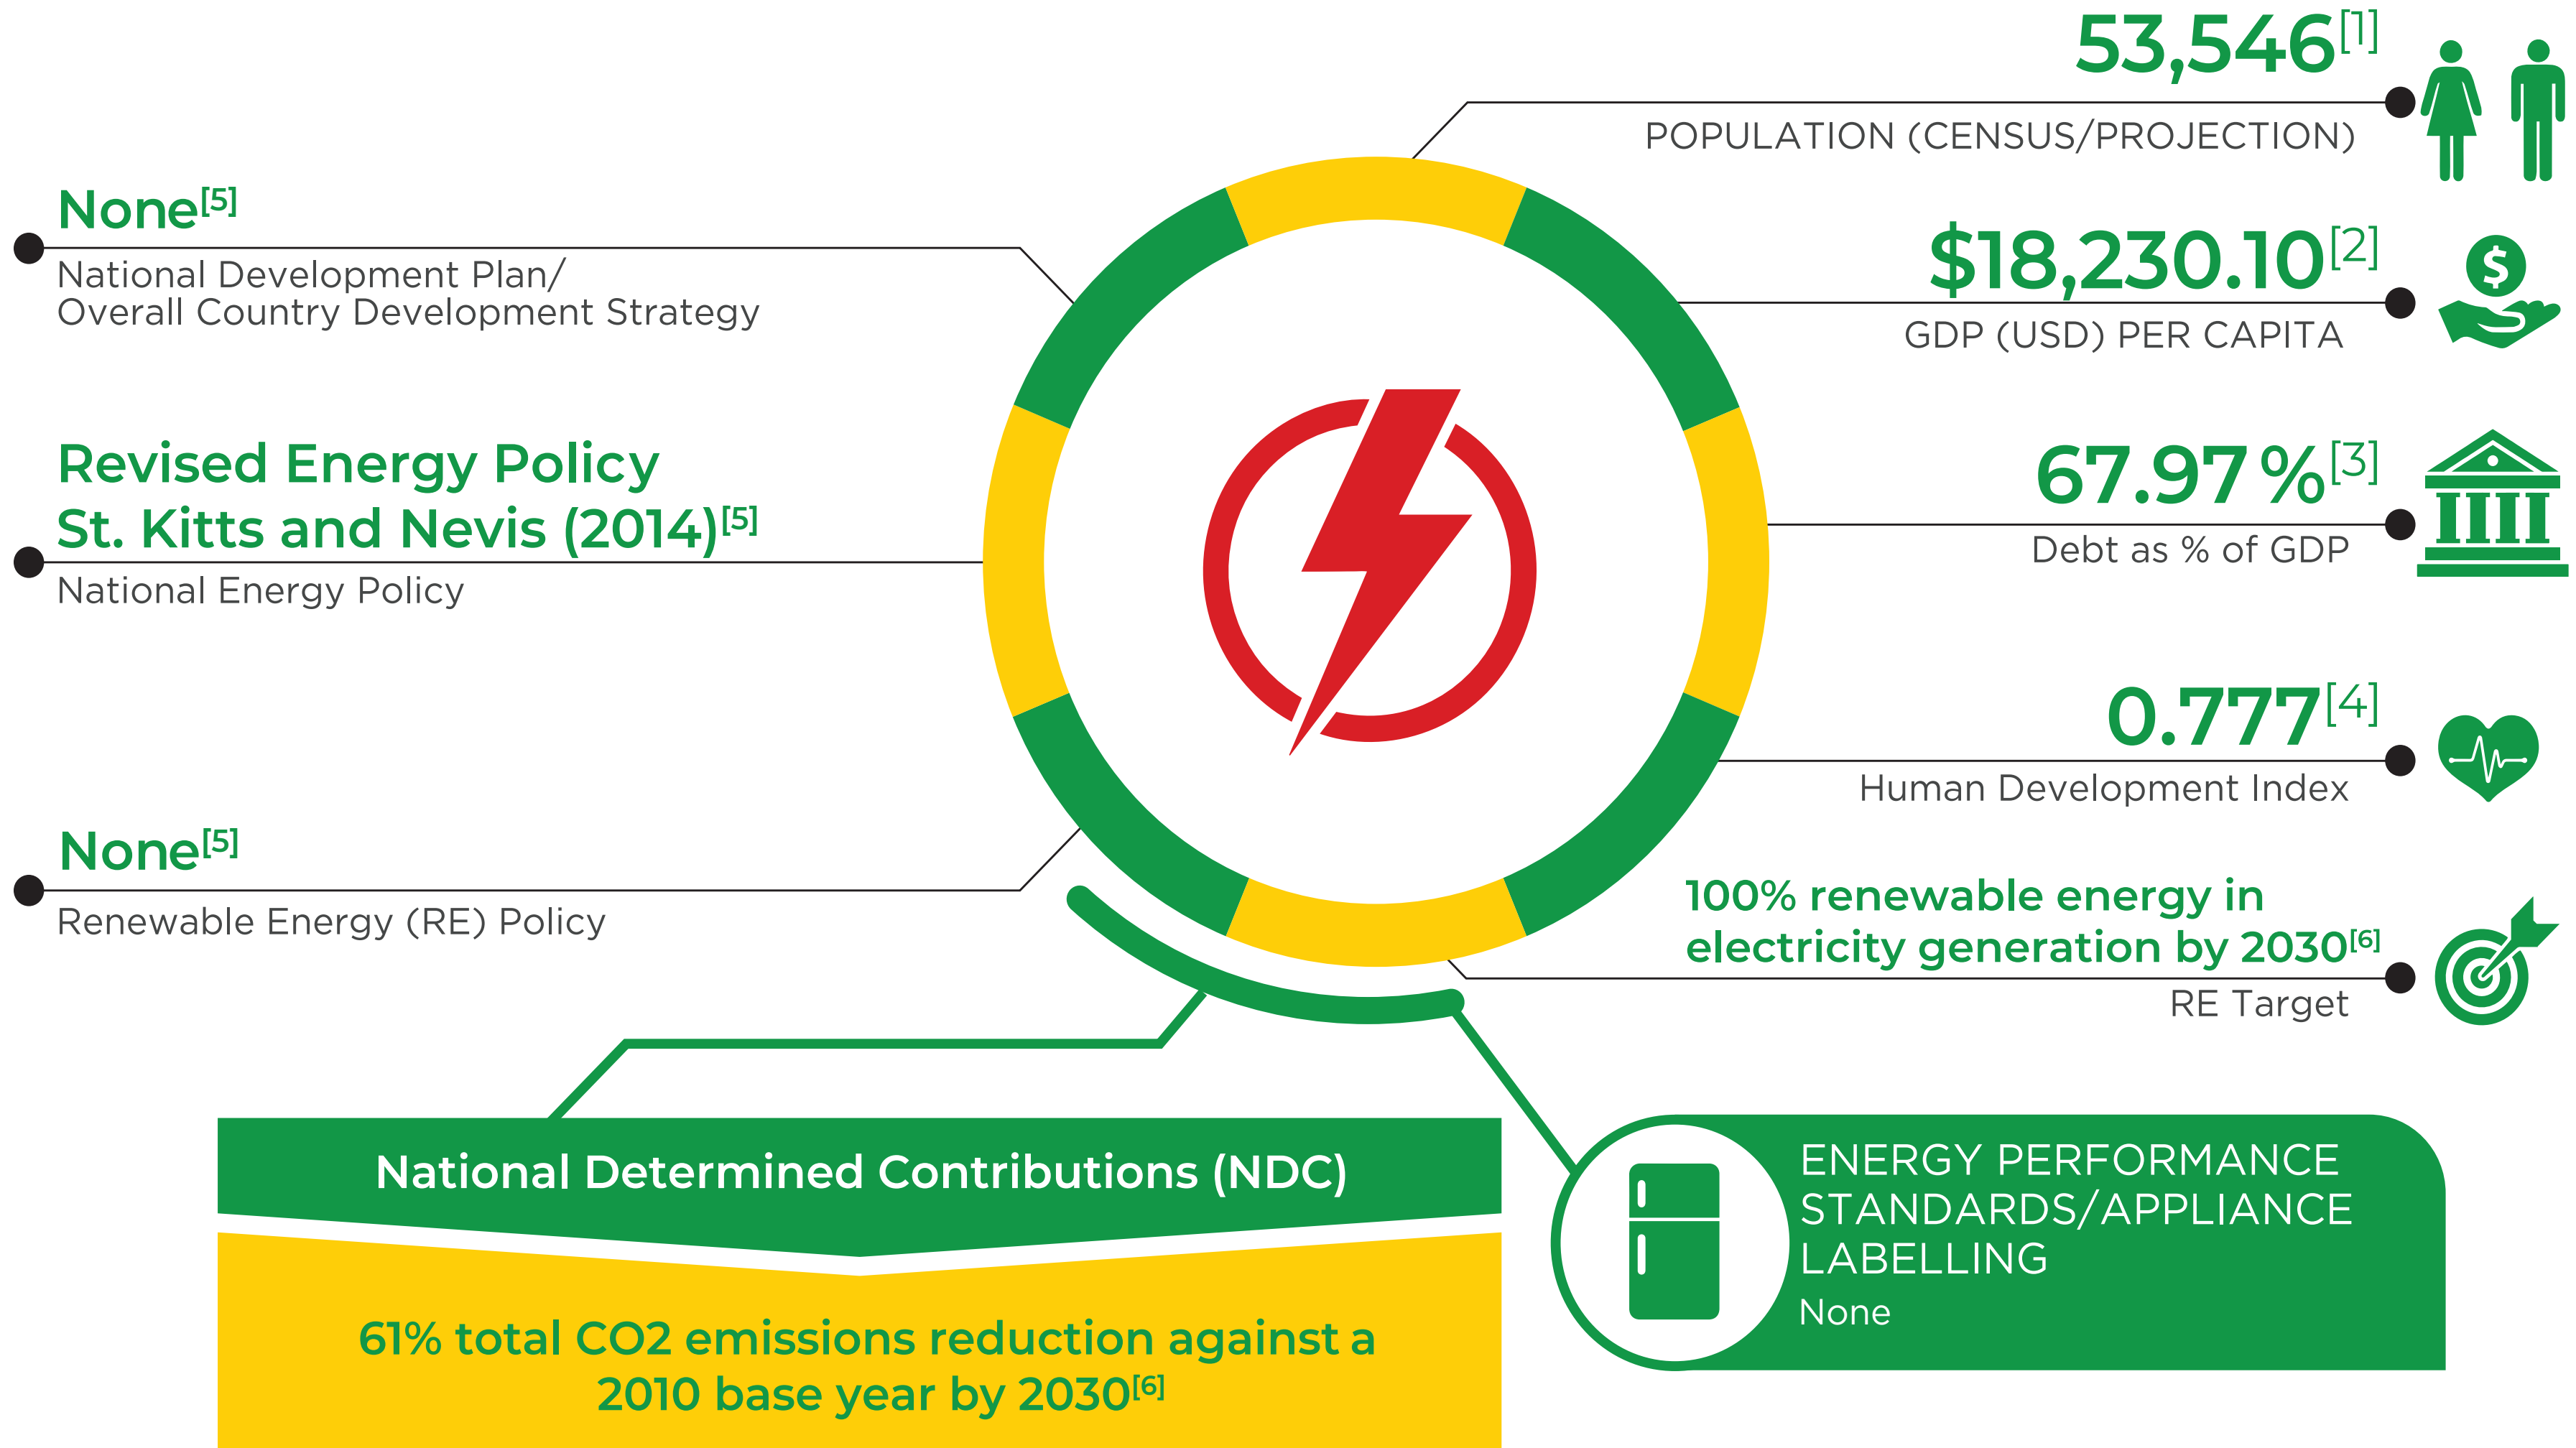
None$^{[5]}$
National Development Plan/ Overall Country Development Strategy

Revised Energy Policy St. Kitts and Nevis (2014)$^{[5]}$
National Energy Policy

None$^{[5]}$
Renewable Energy (RE) Policy

53,546$^{[1]}$
POPULATION (CENSUS/PROJECTION)

\$18,230.10$^{[2]}$
GDP (USD) PER CAPITA

67.97%$^{[3]}$
Debt as % of GDP

0.777$^{[4]}$
Human Development Index

100% renewable energy in electricity generation by 2030$^{[6]}$
RE Target

National Determined Contributions (NDC)

61% total CO2 emissions reduction against a 2010 base year by 2030$^{[6]}$

ENERGY PERFORMANCE STANDARDS/APPLIANCE LABELLING
None